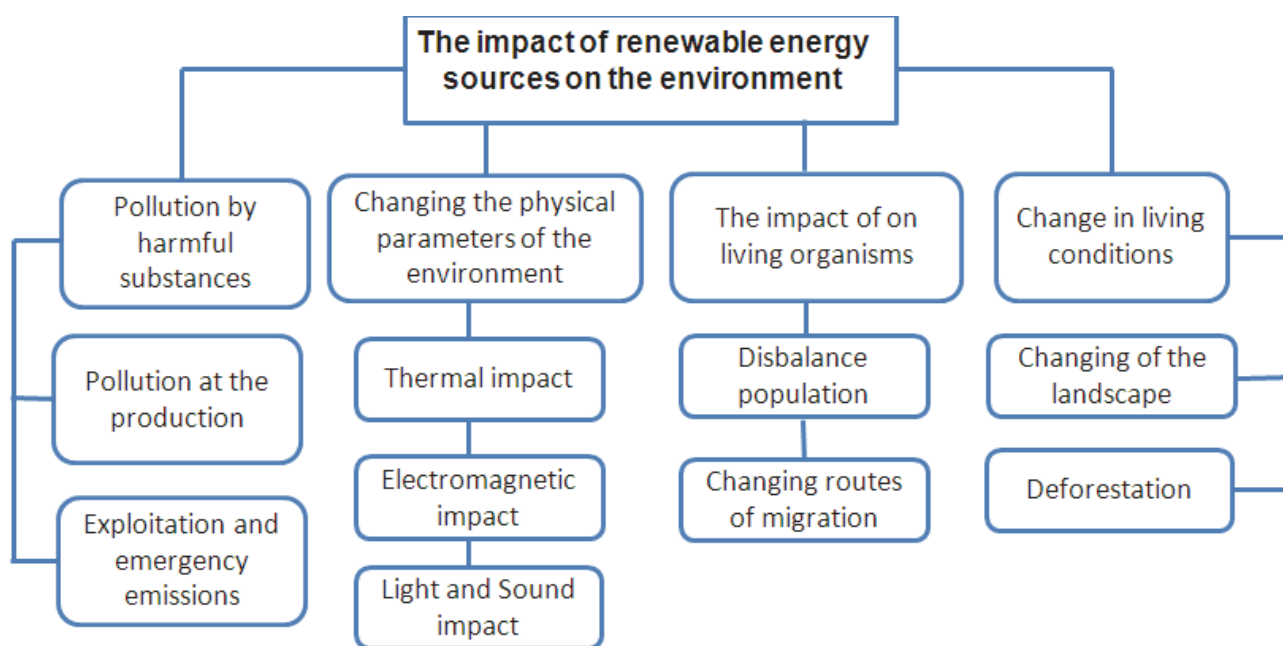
The impact of renewable energy sources on the environment

Pollution by harmful substances

Pollution at the production

Exploitation and emergency emissions

Changing the physical parameters of the environment

Thermal impact

Electromagnetic impact

Light and Sound impact

The impact of on living organisms

Disbalance population

Changing routes of migration

Change in living conditions

Changing of the landscape

Deforestation